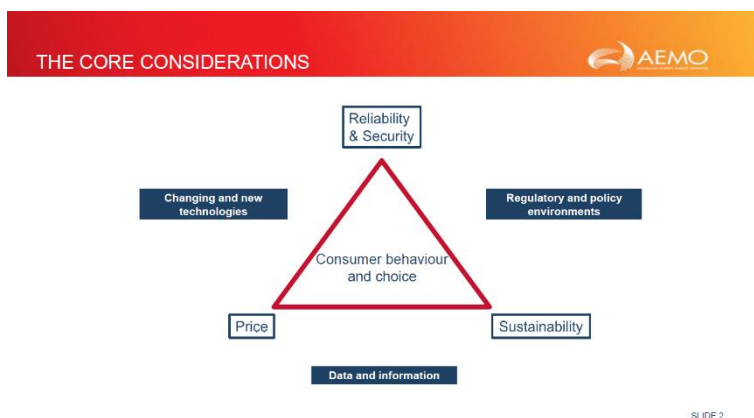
THE CORE CONSIDERATIONS

AEMO

Reliability & Security

Changing and new technologies

Regulatory and policy environments

Consumer behaviour and choice

Price

Sustainability

Data and information

SLIDE 2